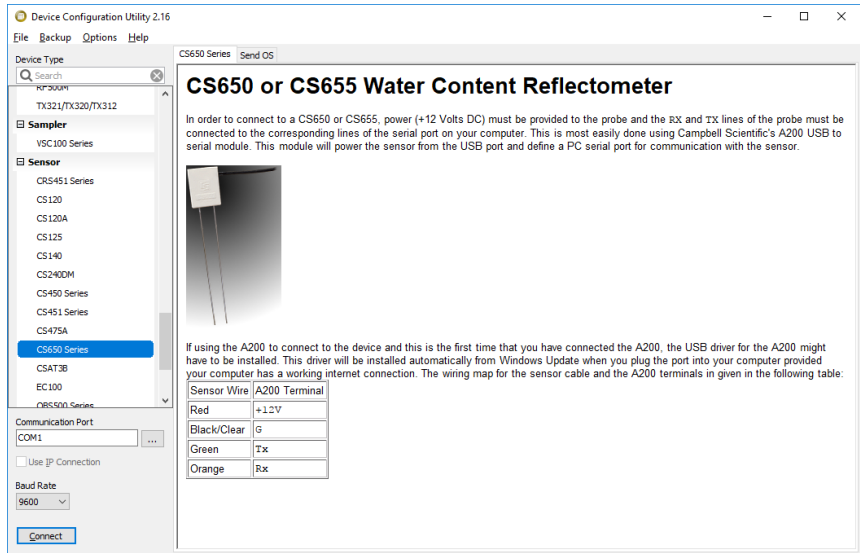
Device Configuration Utility 2.16

File Backup Options Help

Device Type

Search

RF500M

TX321/TX320/TX312

⊟ Sampler

VSC100 Series

⊟ Sensor

CRS451 Series

CS120

CS120A

CS125

CS140

CS240DM

CS450 Series

CS451 Series

CS475A

CS650 Series

CSAT3B

EC100

OBS500 Series

Communication Port

COM1

...

Use IP Connection

Baud Rate

9600

Connect

CS650 Series | Send OS

CS650 or CS655 Water Content Reflectometer

In order to connect to a CS650 or CS655, power (+12 Volts DC) must be provided to the probe and the RX and TX lines of the probe must be connected to the corresponding lines of the serial port on your computer. This is most easily done using Campbell Scientific's A200 USB to serial module. This module will power the sensor from the USB port and define a PC serial port for communication with the sensor.

If using the A200 to connect to the device and this is the first time that you have connected the A200, the USB driver for the A200 might have to be installed. This driver will be installed automatically from Windows Update when you plug the port into your computer provided your computer has a working internet connection. The wiring map for the sensor cable and the A200 terminals in given in the following table:

| Sensor Wire | A200 Terminal |
|---|---|
| Red | +12V |
| Black/Clear | G |
| Green | Tx |
| Orange | Rx |